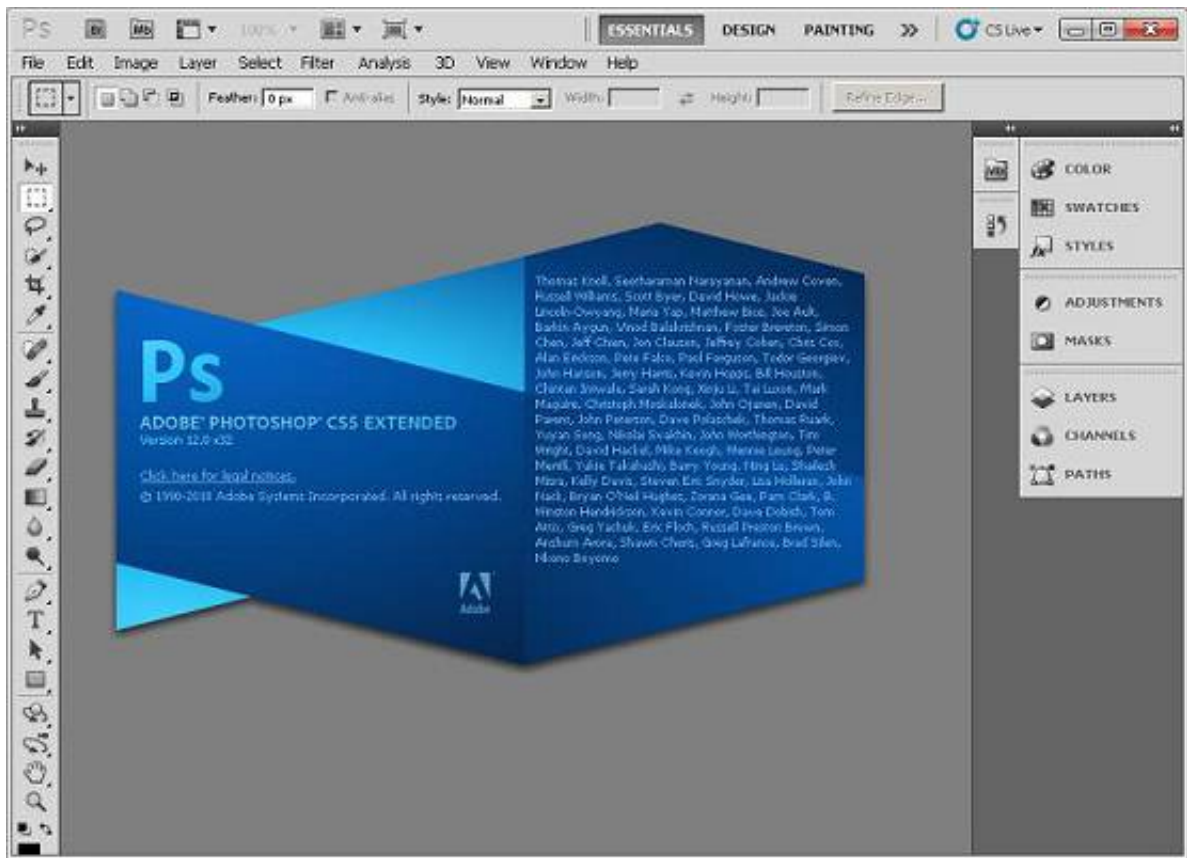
Ps Br Mb 100% ESSENTIALS DESIGN PAINTING >> CS Live

File Edit Image Layer Select Filter Analysis 3D View Window Help

Feather: 0 px Anti-alias Style: Normal Width: Height: Refine Edge...

Ps
ADOBE® PHOTOSHOP® CS5 EXTENDED
Version 12.0 x32

Click here for legal notices.
© 1990-2010 Adobe Systems Incorporated. All rights reserved.

Thomas Knoll, Seetharaman Narayanan, Andrew Coven, Russell Williams, Scott Byer, David Howe, Jackie Lincoln-Owyang, Maria Yap, Matthew Bice, Joe Ault, Barkin Aygun, Vinod Balakrishnan, Foster Brereton, Simon Chen, Jeff Chien, Jon Clauson, Jeffrey Cohen, Chris Cox, Alan Erickson, Pete Falco, Paul Ferguson, Todor Georgiev, John Hanson, Jerry Harris, Kevin Hopps, Bill Houston, Chintan Intwala, Sarah Kong, Xinju Li, Tai Luxon, Mark Maguire, Christoph Moskalonek, John Ojanen, David Parent, John Peterson, Dave Polaschek, Thomas Ruark, Yuyan Song, Nikolai Svakhin, John Worthington, Tim Wright, David Hackel, Mike Keogh, Wennie Leung, Peter Merrill, Yukie Takahashi, Barry Young, Ning Lu, Shailesh Misra, Kelly Davis, Steven Eric Snyder, Lisa Holleran, John Nack, Bryan O'Neil Hughes, Zorana Gee, Pam Clark, B. Winston Hendrickson, Kevin Connor, Dave Dobish, Tom Attix, Greg Yachuk, Eric Floch, Russell Preston Brown, Anchum Arora, Shawn Cheris, Greg Lafrance, Brad Silen, Nkono Beyomo

Adobe

COLOR
SWATCHES
STYLES
ADJUSTMENTS
MASKS
LAYERS
CHANNELS
PATHS